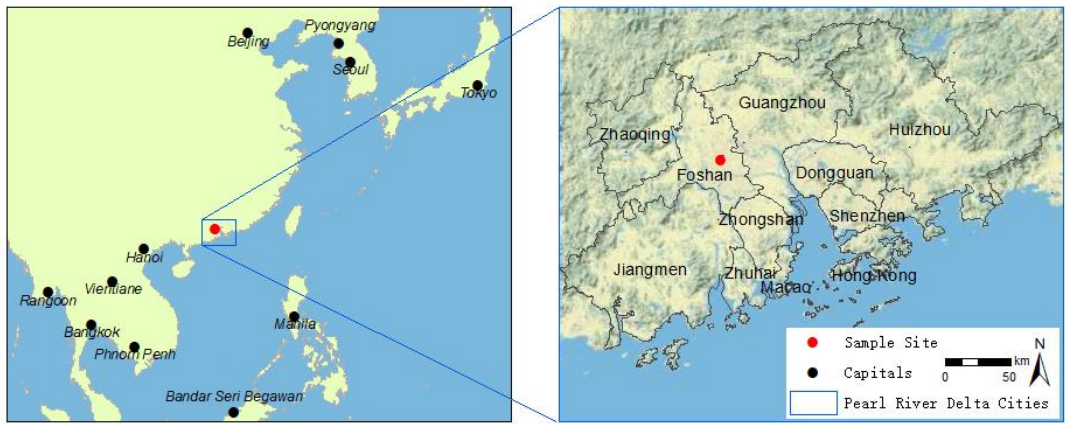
Beijing
Pyongyang
Seoul
Tokyo
Hanoi
Vientiane
Rangoon
Bangkok
Phnom Penh
Manila
Bandar Seri Begawan

Guangzhou
Zhaoqing
Huizhou
Foshan
Dongguan
Zhongshan
Shenzhen
Jiangmen
Zhuhai
Macao
Hong Kong

Sample Site
Capitals
Pearl River Delta Cities
km
0
50
N